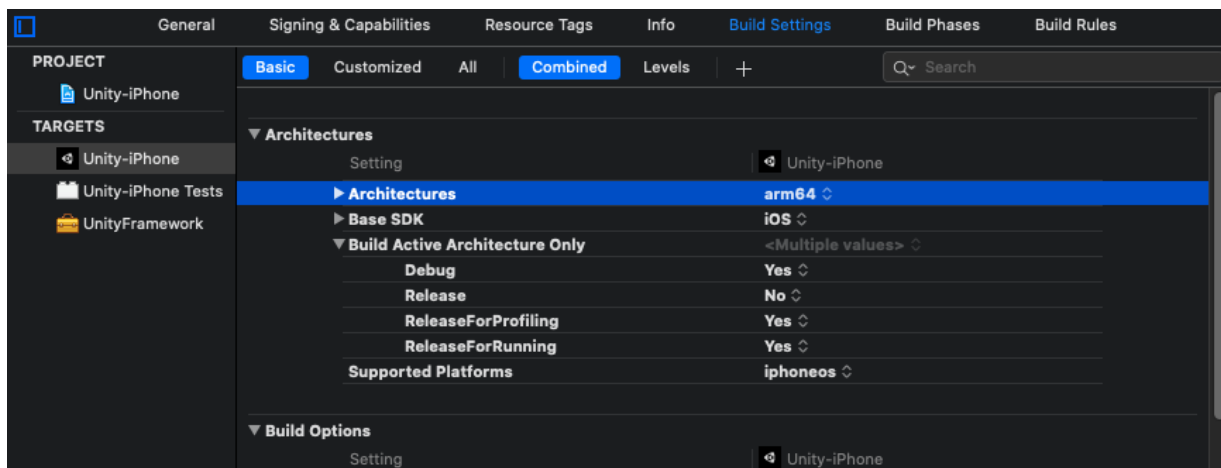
General Signing & Capabilities Resource Tags Info Build Settings Build Phases Build Rules

PROJECT
Unity-iPhone
TARGETS
Unity-iPhone
Unity-iPhone Tests
UnityFramework

Basic Customized All Combined Levels +
Search

▼ Architectures

| Setting | Unity-iPhone |
|---|---|
| ▶ Architectures | arm64 ◇ |
| ▶ Base SDK | iOS ◇ |
| ▼ Build Active Architecture Only | <Multiple values> ◇ |
| Debug | Yes ◇ |
| Release | No ◇ |
| ReleaseForProfiling | Yes ◇ |
| ReleaseForRunning | Yes ◇ |
| Supported Platforms | iphoneos ◇ |

▼ Build Options

| Setting | Unity-iPhone |
|---|---|